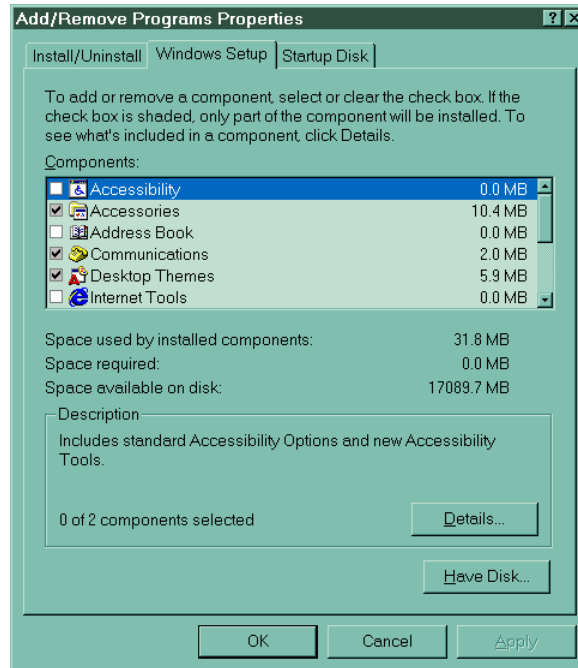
Add/Remove Programs Properties
?
X
Install/Uninstall
Windows Setup
Startup Disk

To add or remove a component, select or clear the check box. If the check box is shaded, only part of the component will be installed. To see what's included in a component, click Details.

Components:

| | | |
|---|---|---|
| ☐ | Accessibility | 0.0 MB |
| ☑ | Accessories | 10.4 MB |
| ☐ | Address Book | 0.0 MB |
| ☑ | Communications | 2.0 MB |
| ☑ | Desktop Themes | 5.9 MB |
| ☐ | Internet Tools | 0.0 MB |

Space used by installed components: 31.8 MB
Space required: 0.0 MB
Space available on disk: 17089.7 MB

Description

Includes standard Accessibility Options and new Accessibility Tools.

0 of 2 components selected

Details...

Have Disk...

OK
Cancel
Apply